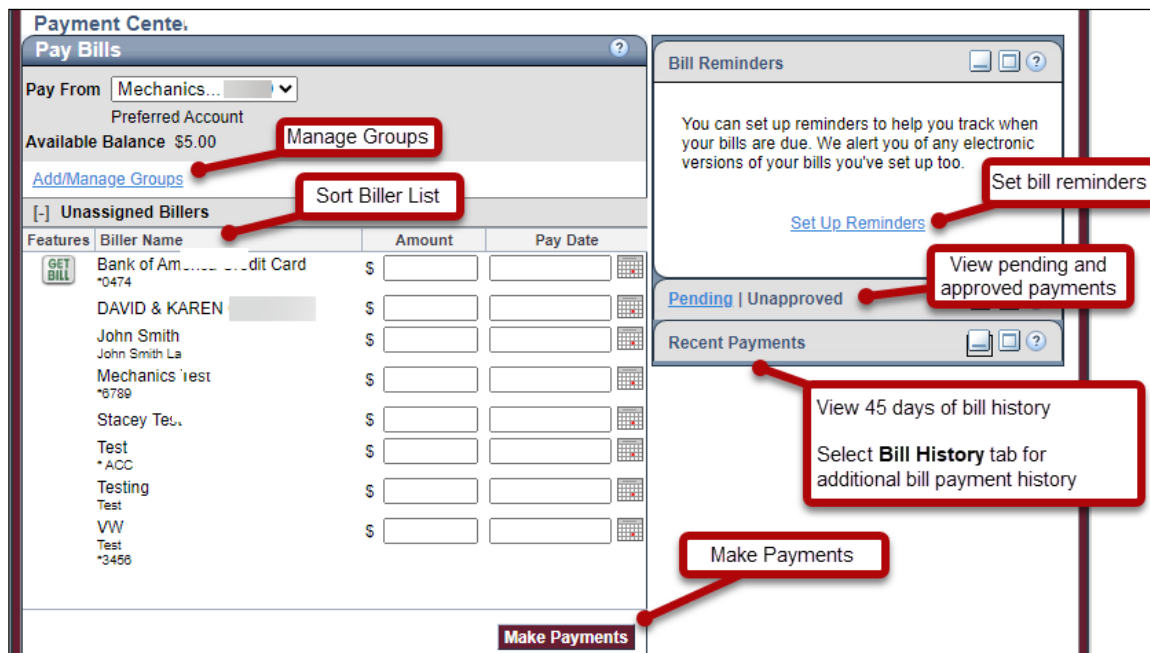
Payment Cente.

Pay Bills

Pay From Mechanics... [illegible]
Preferred Account
Available Balance $5.00

Manage Groups

Add/Manage Groups

Sort Biller List

[-] Unassigned Billers

| Features | Biller Name | Amount | Pay Date |
|---|---|---|---|
| GET BILL | Bank of Am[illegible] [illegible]dit Card *0474 | $ | |
| | DAVID & KAREN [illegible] | $ | |
| | John Smith John Smith La | $ | |
| | Mechanics Test *6789 | $ | |
| | Stacey Tes. | $ | |
| | Test * ACC | $ | |
| | Testing Test | $ | |
| | VW Test *3456 | $ | |

Make Payments

Make Payments

Bill Reminders

You can set up reminders to help you track when your bills are due. We alert you of any electronic versions of your bills you've set up too.

Set bill reminders

Set Up Reminders

View pending and approved payments

Pending | Unapproved

Recent Payments

View 45 days of bill history

Select **Bill History** tab for additional bill payment history